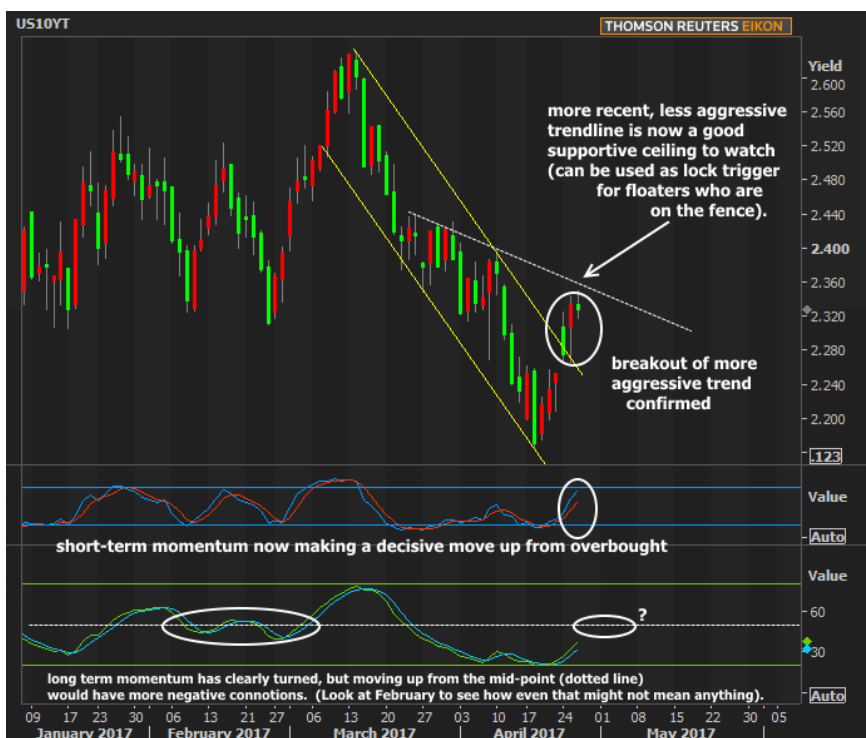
US10YT

THOMSON REUTERS EIKON

Yield
2.600
2.560
2.520
2.480
2.440
2.400
2.360
2.320
2.280
2.240
2.200
.123

more recent, less aggressive trendline is now a good supportive ceiling to watch (can be used as lock trigger for floaters who are on the fence).

breakout of more aggressive trend confirmed

Value
Auto

short-term momentum now making a decisive move up from overbought

Value
60
30

?

long term momentum has clearly turned, but moving up from the mid-point (dotted line) would have more negative connotions. (Look at February to see how even that might not mean anything).

Auto

09 17 23 30 06 13 21 27 06 13 20 27 03 10 17 24 01 08 15 22 30 05

January 2017 February 2017 March 2017 April 2017 May 2017